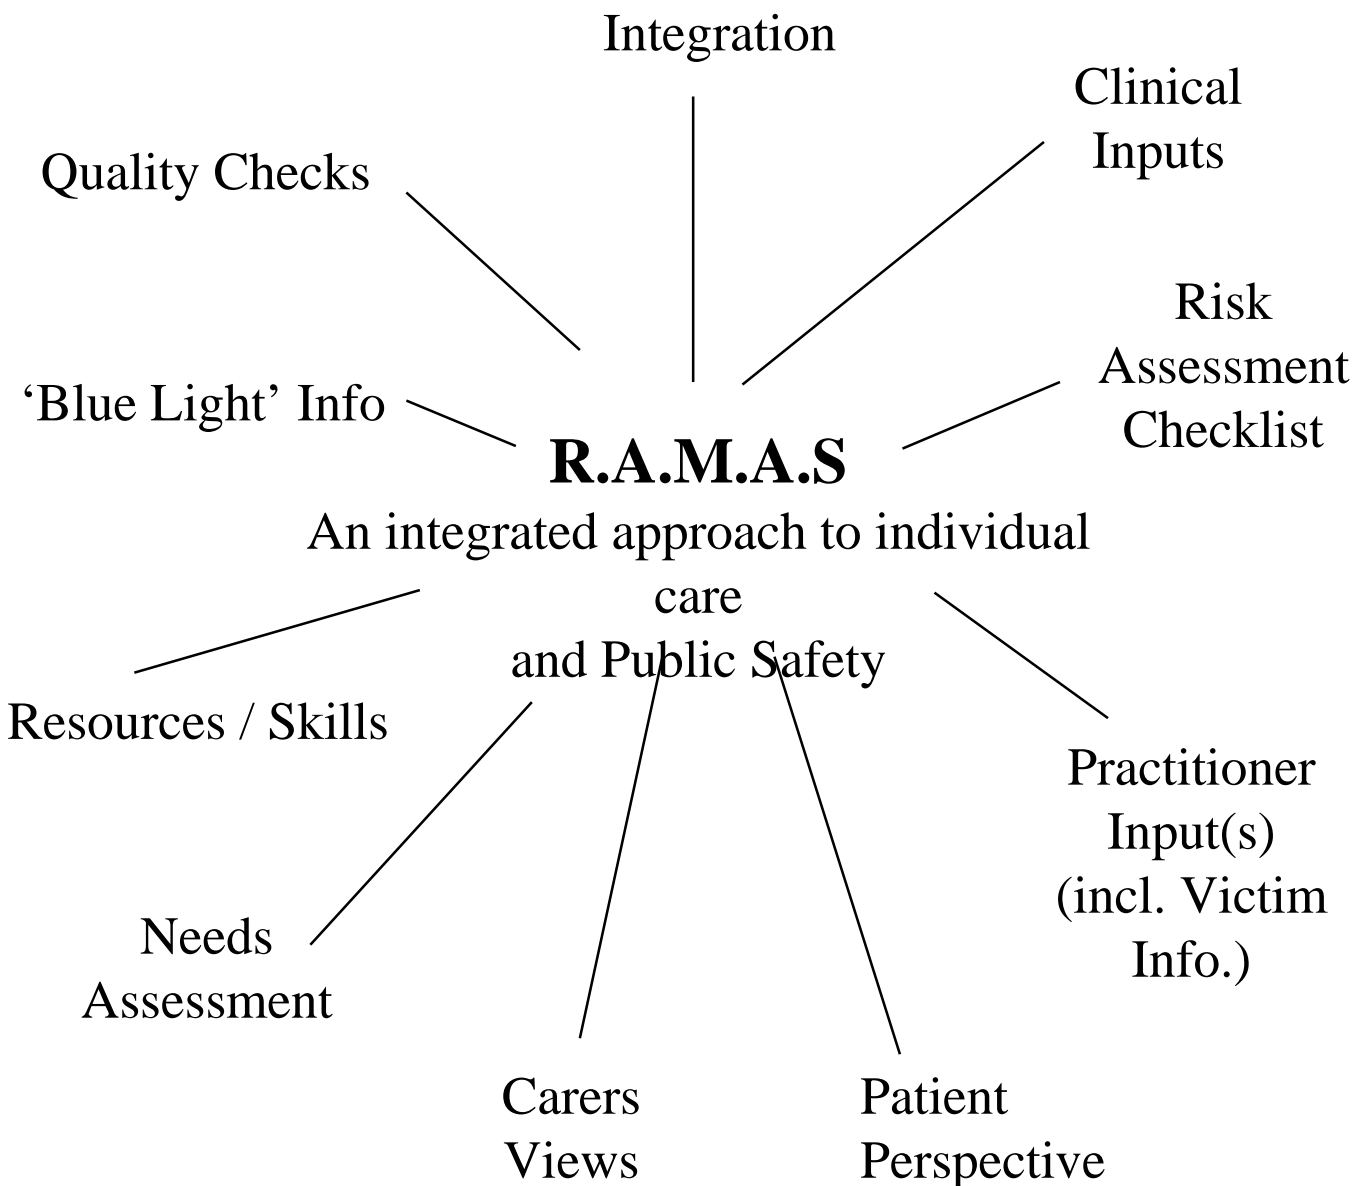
Integration

Clinical Inputs

Quality Checks

Risk Assessment Checklist

‘Blue Light’ Info

**R.A.M.A.S**
An integrated approach to individual care
and Public Safety

Resources / Skills

Practitioner Input(s) (incl. Victim Info.)

Needs Assessment

Carers Views

Patient Perspective